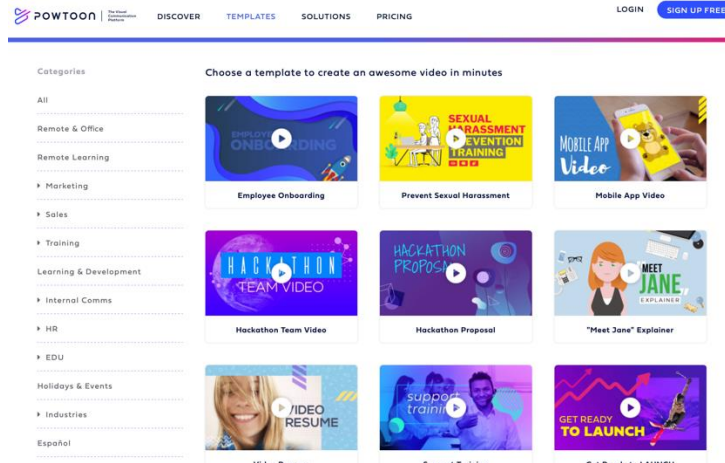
POWTOON | The Visual Communication Platform

DISCOVER TEMPLATES SOLUTIONS PRICING

LOGIN SIGN UP FREE

Categories

All

Remote & Office

Remote Learning

Marketing

Sales

Training

Learning & Development

Internal Comms

HR

EDU

Holidays & Events

Industries

Español

Choose a template to create an awesome video in minutes

EMPLOYEE ONBOARDING

Employee Onboarding

SEXUAL HARASSMENT PREVENTION TRAINING

Prevent Sexual Harassment

Mobile App Video

Mobile App Video

HACKATHON TEAM VIDEO

Hackathon Team Video

HACKATHON PROPOSAL

Hackathon Proposal

MEET JANE EXPLAINER

"Meet Jane" Explainer

VIDEO RESUME

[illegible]

support training

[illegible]

GET READY TO LAUNCH

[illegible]